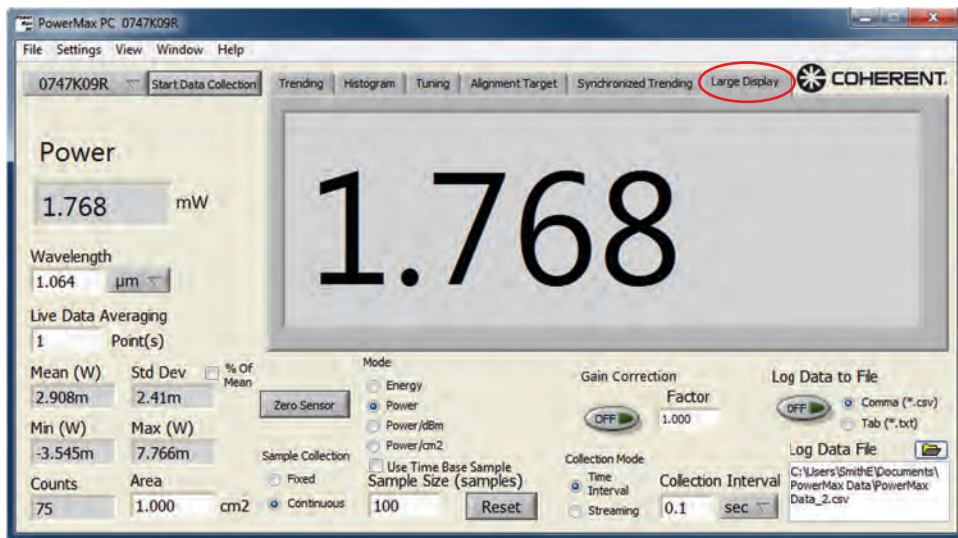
PowerMax PC 0747K09R

File Settings View Window Help

0747K09R Start Data Collection

Trending Histogram Tuning Alignment Target Synchronized Trending Large Display

COHERENT.

Power

1.768 mW

Wavelength

1.064 µm

Live Data Averaging

1 Point(s)

Mean (W) Std Dev % Of Mean

2.908m 2.41m

Min (W) Max (W)

-3.545m 7.766m

Counts Area

75 1.000 cm2

1.768

Zero Sensor

Mode

Energy

Power

Power/dBm

Power/cm2

Use Time Base Sample

Sample Collection

Fixed

Continuous

Sample Size (samples)

100 Reset

Gain Correction

OFF

Factor

1.000

Collection Mode

Time Interval

Streaming

Collection Interval

0.1 sec

Log Data to File

OFF

Comma (*.csv)

Tab (*.txt)

Log Data File

C:\Users\SmithE\Documents\PowerMax Data\PowerMax Data_2.csv